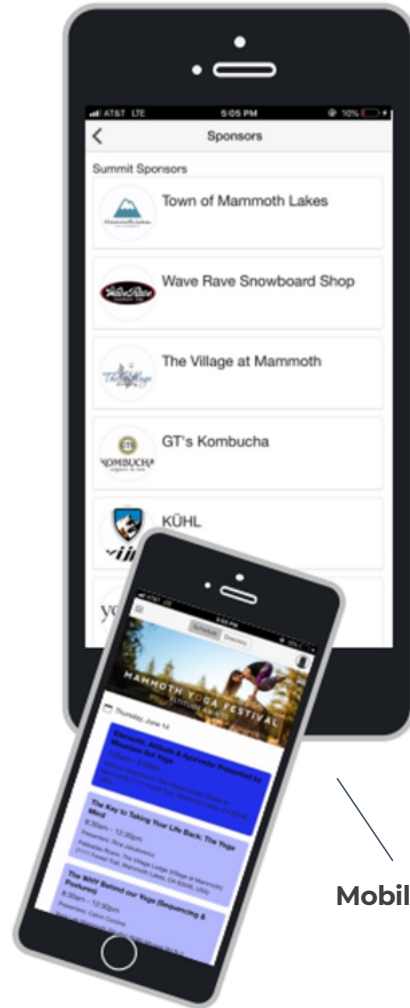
AT&T LTE 5:05 PM 10%

Sponsors

Summit Sponsors

Town of Mammoth Lakes

Wave Rave Snowboard Shop

The Village at Mammoth

GT's Kombucha

KÜHL

yo

Schedule Directory

MAMMOTH YOGA FESTIVAL

Thursday June 14

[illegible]

The Key to Taking Your Life Back: The Yoga Mind

8:30am - 12:30pm

The WHY Behind our Yoga (Sequencing & Postures)

8:30am - 12:30pm

Mobil